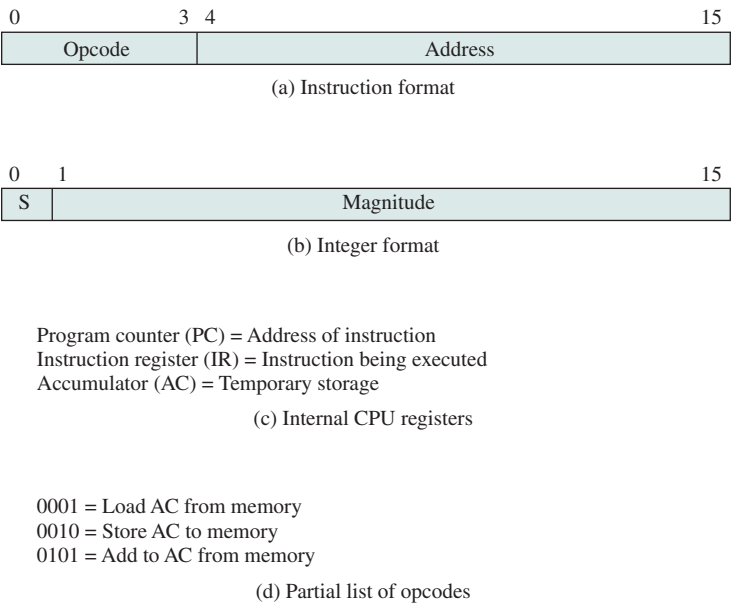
0 3 4 15

Opcode Address

(a) Instruction format

0 1 15

S Magnitude

(b) Integer format

Program counter (PC) = Address of instruction
Instruction register (IR) = Instruction being executed
Accumulator (AC) = Temporary storage

(c) Internal CPU registers

0001 = Load AC from memory
0010 = Store AC to memory
0101 = Add to AC from memory

(d) Partial list of opcodes